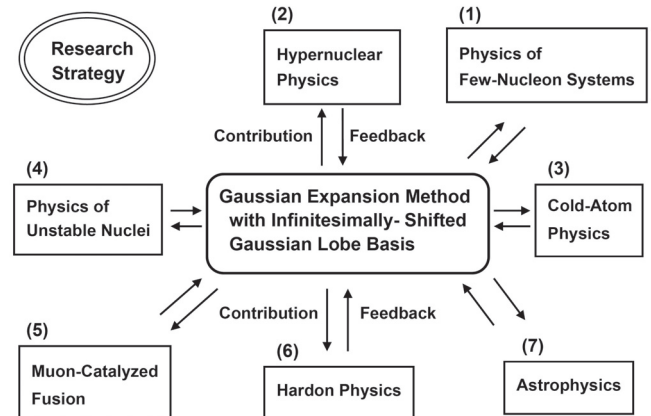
Research Strategy

(2)
Hypernuclear Physics

(1)
Physics of Few-Nucleon Systems

Contribution

Feedback

(4)
Physics of Unstable Nuclei

Gaussian Expansion Method with Infinitesimally- Shifted Gaussian Lobe Basis

(3)
Cold-Atom Physics

Contribution

Feedback

(5)
Muon-Catalyzed Fusion

(6)
Hardon Physics

(7)
Astrophysics